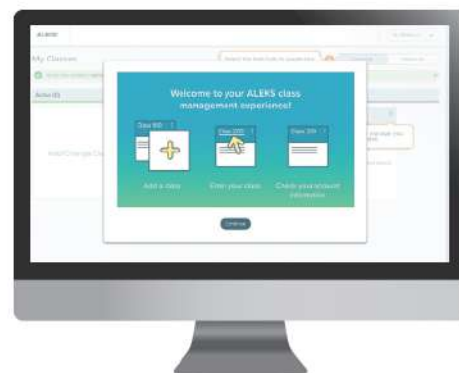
ALEKS

My Classes

Active (0)

Add/Change Cl

Welcome to your ALEKS class management experience!

Class 100

Class 200

Class 300

Add a class

Enter your class

Check your account information

Continue